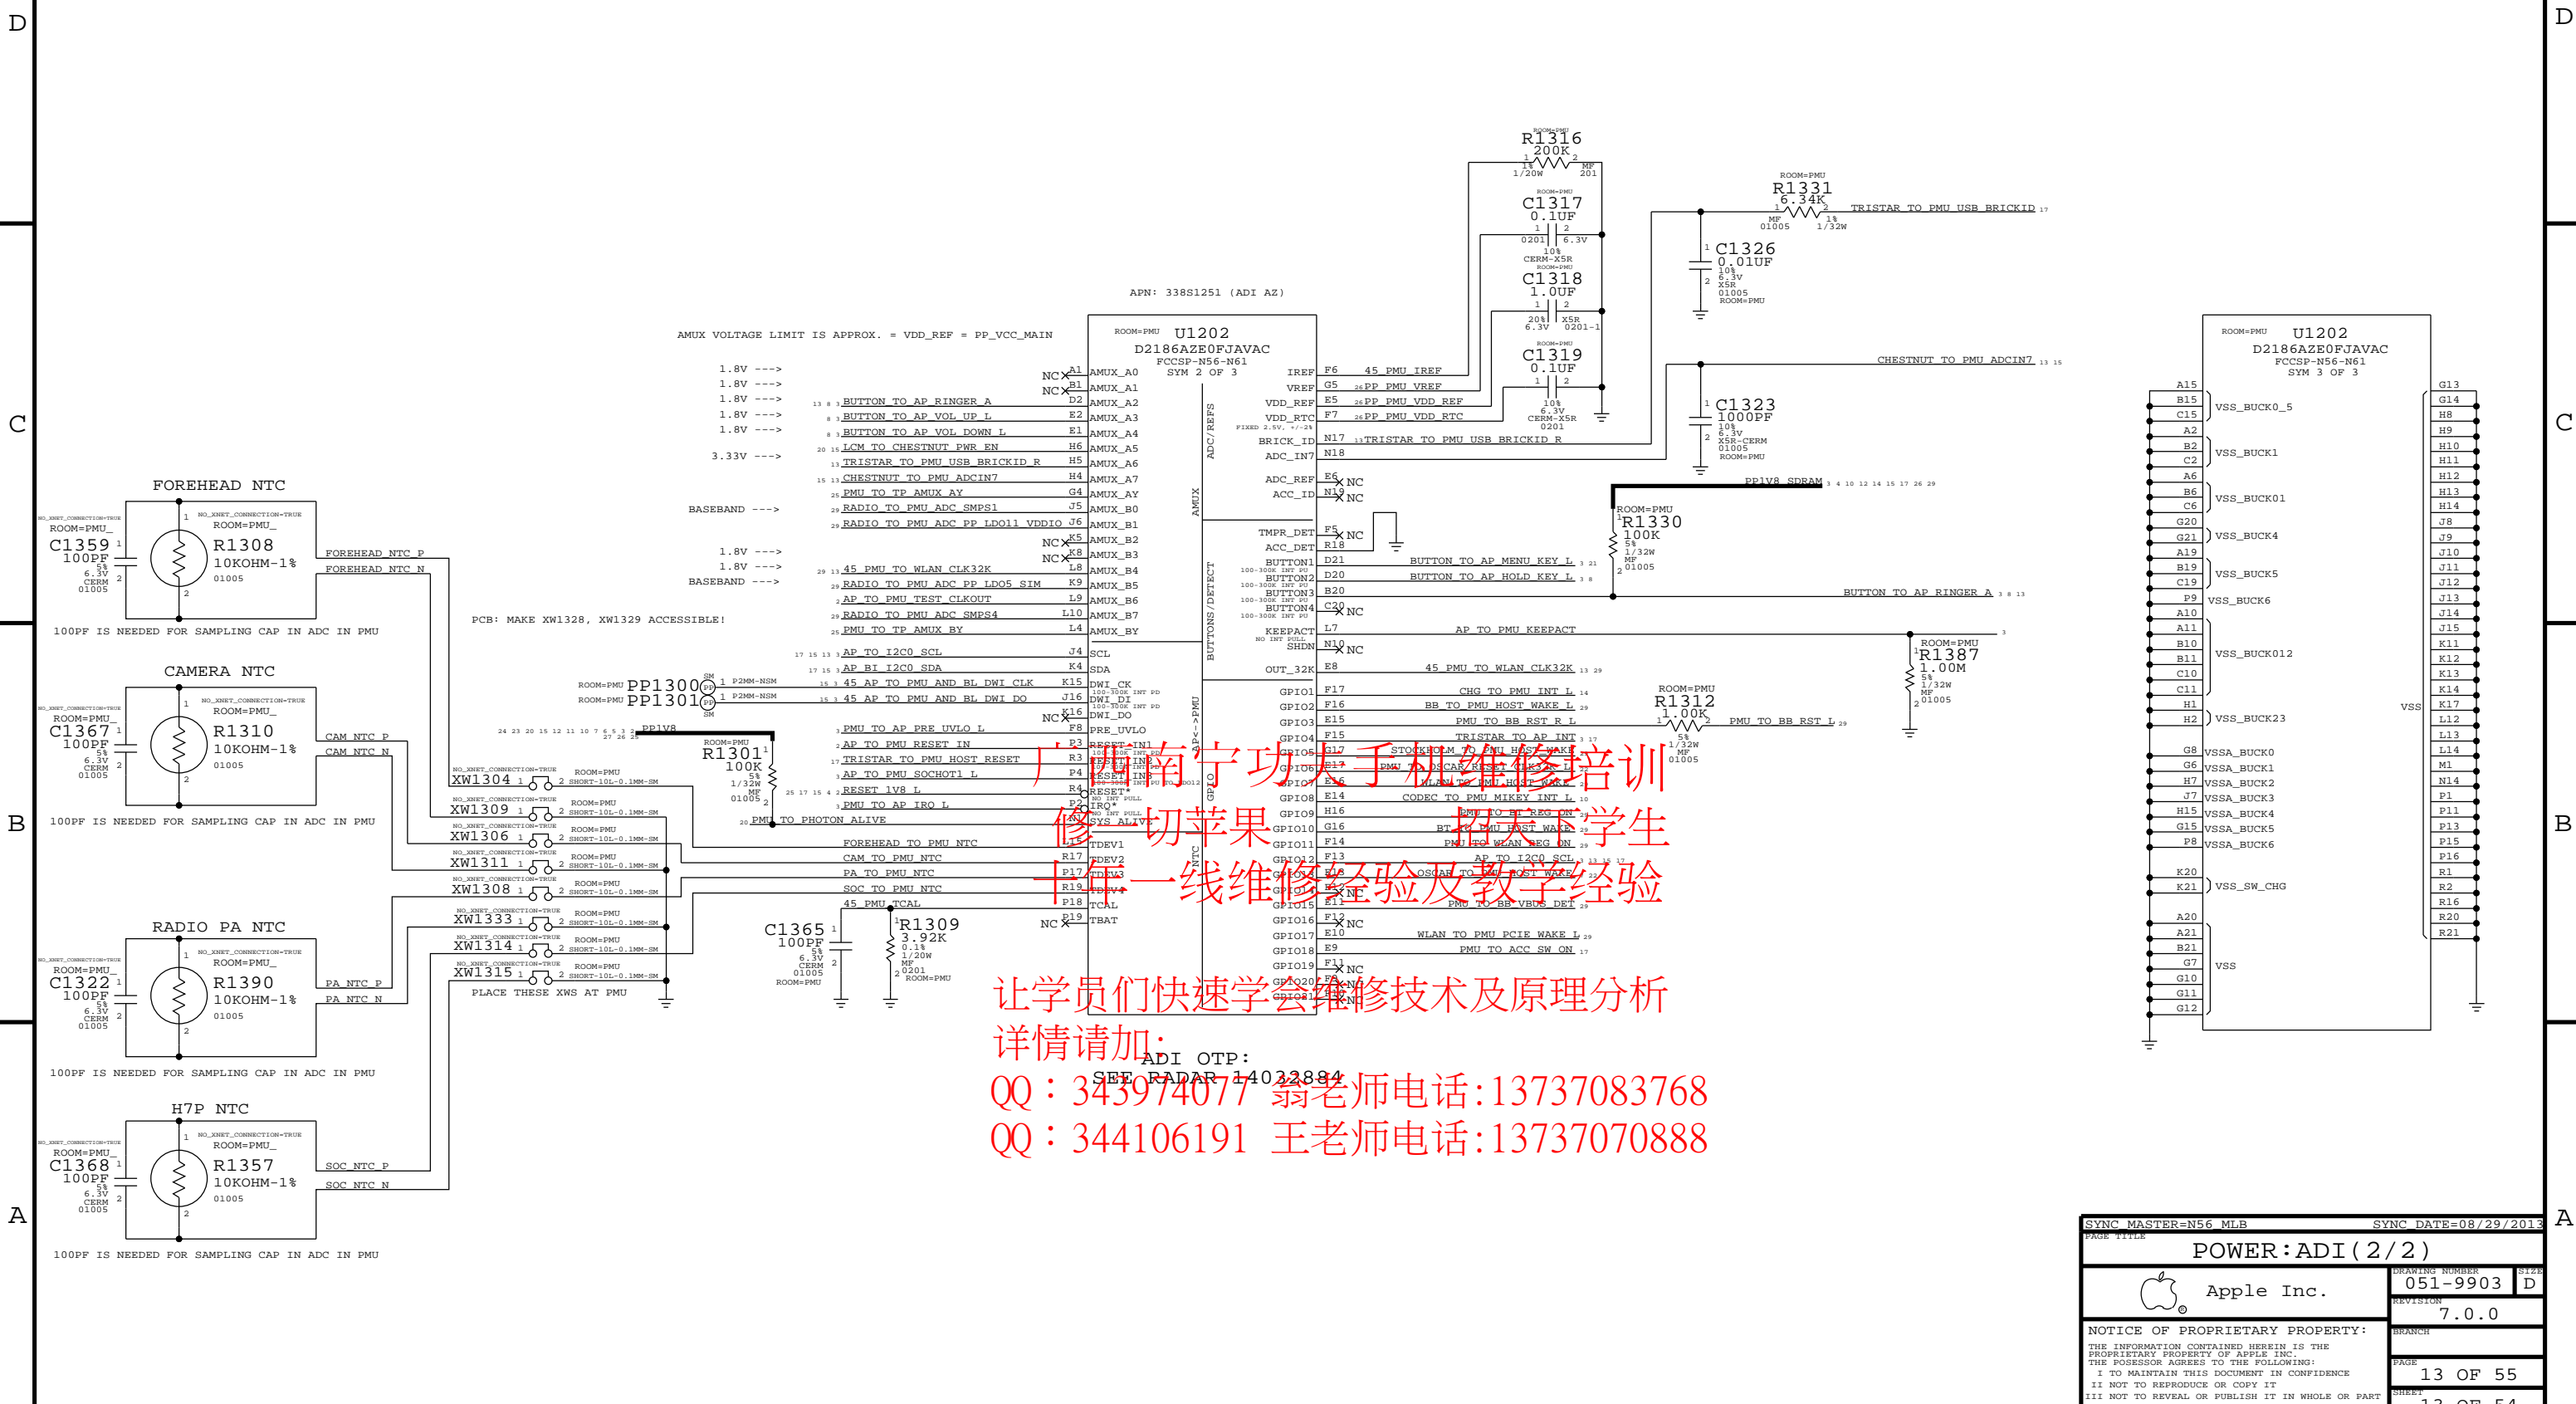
D
C
B
A
D
C
B
A

APN: 338S1251 (ADI AZ)

AMUX VOLTAGE LIMIT IS APPROX. = VDD_REF = PP_VCC_MAIN

ROOM=PMU U1202
D2186AZE0FJAVAC
FCCSP-N56-N61
SYM 2 OF 3

1.8V --->
1.8V --->
1.8V --->
1.8V --->
1.8V --->
3.33V --->
BASEBAND --->
1.8V --->
1.8V --->
BASEBAND --->

BUTTON_TO_AP_RINGER_A
BUTTON_TO_AP_VOL_UP_L
BUTTON_TO_AP_VOL_DOWN_L
LCM_TO_CHESTNUT_PWR_EN
TRISTAR_TO_PMU_USB_BRICKID_R
CHESTNUT_TO_PMU_ADCIN7
PMU_TO_TP_AMUX_AY
RADIO_TO_PMU_ADC_SMPS1
RADIO_TO_PMU_ADC_PP_LDO11_VDDIO
45_PMU_TO_WLAN_CLK32K
RADIO_TO_PMU_ADC_PP_LDO5_SIM
AP_TO_PMU_TEST_CLKOUT
RADIO_TO_PMU_ADC_SMPS4
PMU_TO_TP_AMUX_BY
AP_TO_I2C0_SCL
AP_BI_I2C0_SDA
45_AP_TO_PMU_AND_BL_DWI_CLK
45_AP_TO_PMU_AND_BL_DWI_DO
PP1V8
PMU_TO_AP_PRE_UVLO_L
AP_TO_PMU_RESET_IN
TRISTAR_TO_PMU_HOST_RESET
AP_TO_PMU_SOCHOT1_L
RESET_1V8_L
PMU_TO_AP_IRQ_L
PMU_TO_PHOTON_ALIVE
FOREHEAD_TO_PMU_NTC
CAM_TO_PMU_NTC
PA_TO_PMU_NTC
SOC_TO_PMU_NTC
45_PMU_TCAL

AMUX_A0 AMUX_A1 AMUX_A2 AMUX_A3 AMUX_A4 AMUX_A5 AMUX_A6 AMUX_A7 AMUX_AY AMUX_B0 AMUX_B1 AMUX_B2 AMUX_B3 AMUX_B4 AMUX_B5 AMUX_B6 AMUX_B7 AMUX_BY SCL SDA DWI_CK DWI_DI DWI_DO PRE_UVLO RESET_IN1 RESET_IN2 RESET_IN3 RESET* IRQ* SYS_ALIVE TDEV1 TDEV2 TDEV3 TDEV4 TCAL TBAT

IREF VREF VDD_REF VDD_RTC BRICK_ID ADC_IN7 ADC_REF ACC_ID TMPR_DET ACC_DET BUTTON1 BUTTON2 BUTTON3 BUTTON4 KEEPACT SHDN OUT_32K GPIO1 GPIO2 GPIO3 GPIO4 GPIO5 GPIO6 GPIO7 GPIO8 GPIO9 GPIO10 GPIO11 GPIO12 GPIO13 GPIO14 GPIO15 GPIO16 GPIO17 GPIO18 GPIO19 GPIO20 GPIO21

ADC/REFS AMUX BUTTONS/DETECT AP<->PMU GPIO NTC

45_PMU_IREF
PP_PMU_VREF
PP_PMU_VDD_REF
PP_PMU_VDD_RTC
TRISTAR_TO_PMU_USB_BRICKID_R
BUTTON_TO_AP_MENU_KEY_L
BUTTON_TO_AP_HOLD_KEY_L
AP_TO_PMU_KEEPACT
45_PMU_TO_WLAN_CLK32K
CHG_TO_PMU_INT_L
BB_TO_PMU_HOST_WAKE_L
PMU_TO_BB_RST_R_L
TRISTAR_TO_AP_INT
STOCKHOLM_TO_PMU_HOST_WAKE
PMU_TO_OSCAR_RESET_CLK32K_L
WLAN_TO_PMU_HOST_WAKE
CODEC_TO_PMU_MIKEY_INT_L
PMU_TO_BT_REG_ON
BT_TO_PMU_HOST_WAKE
PMU_TO_WLAN_REG_ON
AP_TO_I2C0_SCL
OSCAR_TO_PMU_HOST_WAKE
PMU_TO_BB_VBUS_DET
WLAN_TO_PMU_PCIE_WAKE_L
PMU_TO_ACC_SW_ON

R1316 200K 1% 1/20W MF 201
C1317 0.1UF 10% 6.3V CERM-X5R 0201
C1318 1.0UF 20% 6.3V X5R 0201-1
C1319 0.1UF 10% 6.3V CERM-X5R 0201
R1331 6.34K 1% 1/32W MF 01005
TRISTAR_TO_PMU_USB_BRICKID
C1326 0.01UF 10% 6.3V X5R 01005 ROOM=PMU
CHESTNUT_TO_PMU_ADCIN7
C1323 1000PF 10% 6.3V X5R-CERM 01005 ROOM=PMU
PP1V8_SDRAM
ROOM=PMU R1330 100K 5% 1/32W MF 01005
BUTTON_TO_AP_RINGER_A
ROOM=PMU R1387 1.00M 5% 1/32W MF 01005
ROOM=PMU R1312 1.00K 5% 1/32W MF 01005
PMU_TO_BB_RST_L

FOREHEAD NTC
C1359 100PF 5% 6.3V CERM 01005
R1308 10KOHM-1% 01005
FOREHEAD_NTC_P
FOREHEAD_NTC_N
100PF IS NEEDED FOR SAMPLING CAP IN ADC IN PMU

CAMERA NTC
C1367 100PF 5% 6.3V CERM 01005
R1310 10KOHM-1% 01005
CAM_NTC_P
CAM_NTC_N
100PF IS NEEDED FOR SAMPLING CAP IN ADC IN PMU

RADIO PA NTC
C1322 100PF 5% 6.3V CERM 01005
R1390 10KOHM-1% 01005
PA_NTC_P
PA_NTC_N
100PF IS NEEDED FOR SAMPLING CAP IN ADC IN PMU

H7P NTC
C1368 100PF 5% 6.3V CERM 01005
R1357 10KOHM-1% 01005
SOC_NTC_P
SOC_NTC_N
100PF IS NEEDED FOR SAMPLING CAP IN ADC IN PMU

PCB: MAKE XW1328, XW1329 ACCESSIBLE!
ROOM=PMU PP1300 P2MM-NSM
ROOM=PMU PP1301 P2MM-NSM
ROOM=PMU R1301 100K 5% 1/32W MF 01005
XW1304 XW1309 XW1306 XW1311 XW1308 XW1333 XW1314 XW1315
ROOM=PMU SHORT-10L-0.1MM-SM
PLACE THESE XWS AT PMU
C1365 100PF 5% 6.3V CERM 01005 ROOM=PMU
R1309 3.92K 0.1% 1/20W MF 0201 ROOM=PMU

ADI OTP:
SEE RADAR 14032884

ROOM=PMU U1202
D2186AZE0FJAVAC
FCCSP-N56-N61
SYM 3 OF 3
VSS_BUCK0_5 VSS_BUCK1 VSS_BUCK01 VSS_BUCK4 VSS_BUCK5 VSS_BUCK6 VSS_BUCK012 VSS_BUCK23 VSSA_BUCK0 VSSA_BUCK1 VSSA_BUCK2 VSSA_BUCK3 VSSA_BUCK4 VSSA_BUCK5 VSSA_BUCK6 VSS_SW_CHG VSS VSS

广西南宁功夫手机维修培训
修一切苹果 招天下学生
十年一线维修经验及教学经验
让学员们快速学会维修技术及原理分析
详情请加:
QQ：343974077 翁老师电话:13737083768
QQ：344106191 王老师电话:13737070888

SYNC_MASTER=N56_MLB SYNC_DATE=08/29/2013
PAGE TITLE
POWER:ADI(2/2)
Apple Inc.
DRAWING NUMBER 051-9903 SIZE D
REVISION 7.0.0
BRANCH
PAGE 13 OF 55
SHEET
NOTICE OF PROPRIETARY PROPERTY:
THE INFORMATION CONTAINED HEREIN IS THE PROPRIETARY PROPERTY OF APPLE INC.
THE POSESSOR AGREES TO THE FOLLOWING:
I TO MAINTAIN THIS DOCUMENT IN CONFIDENCE
II NOT TO REPRODUCE OR COPY IT
III NOT TO REVEAL OR PUBLISH IT IN WHOLE OR PART